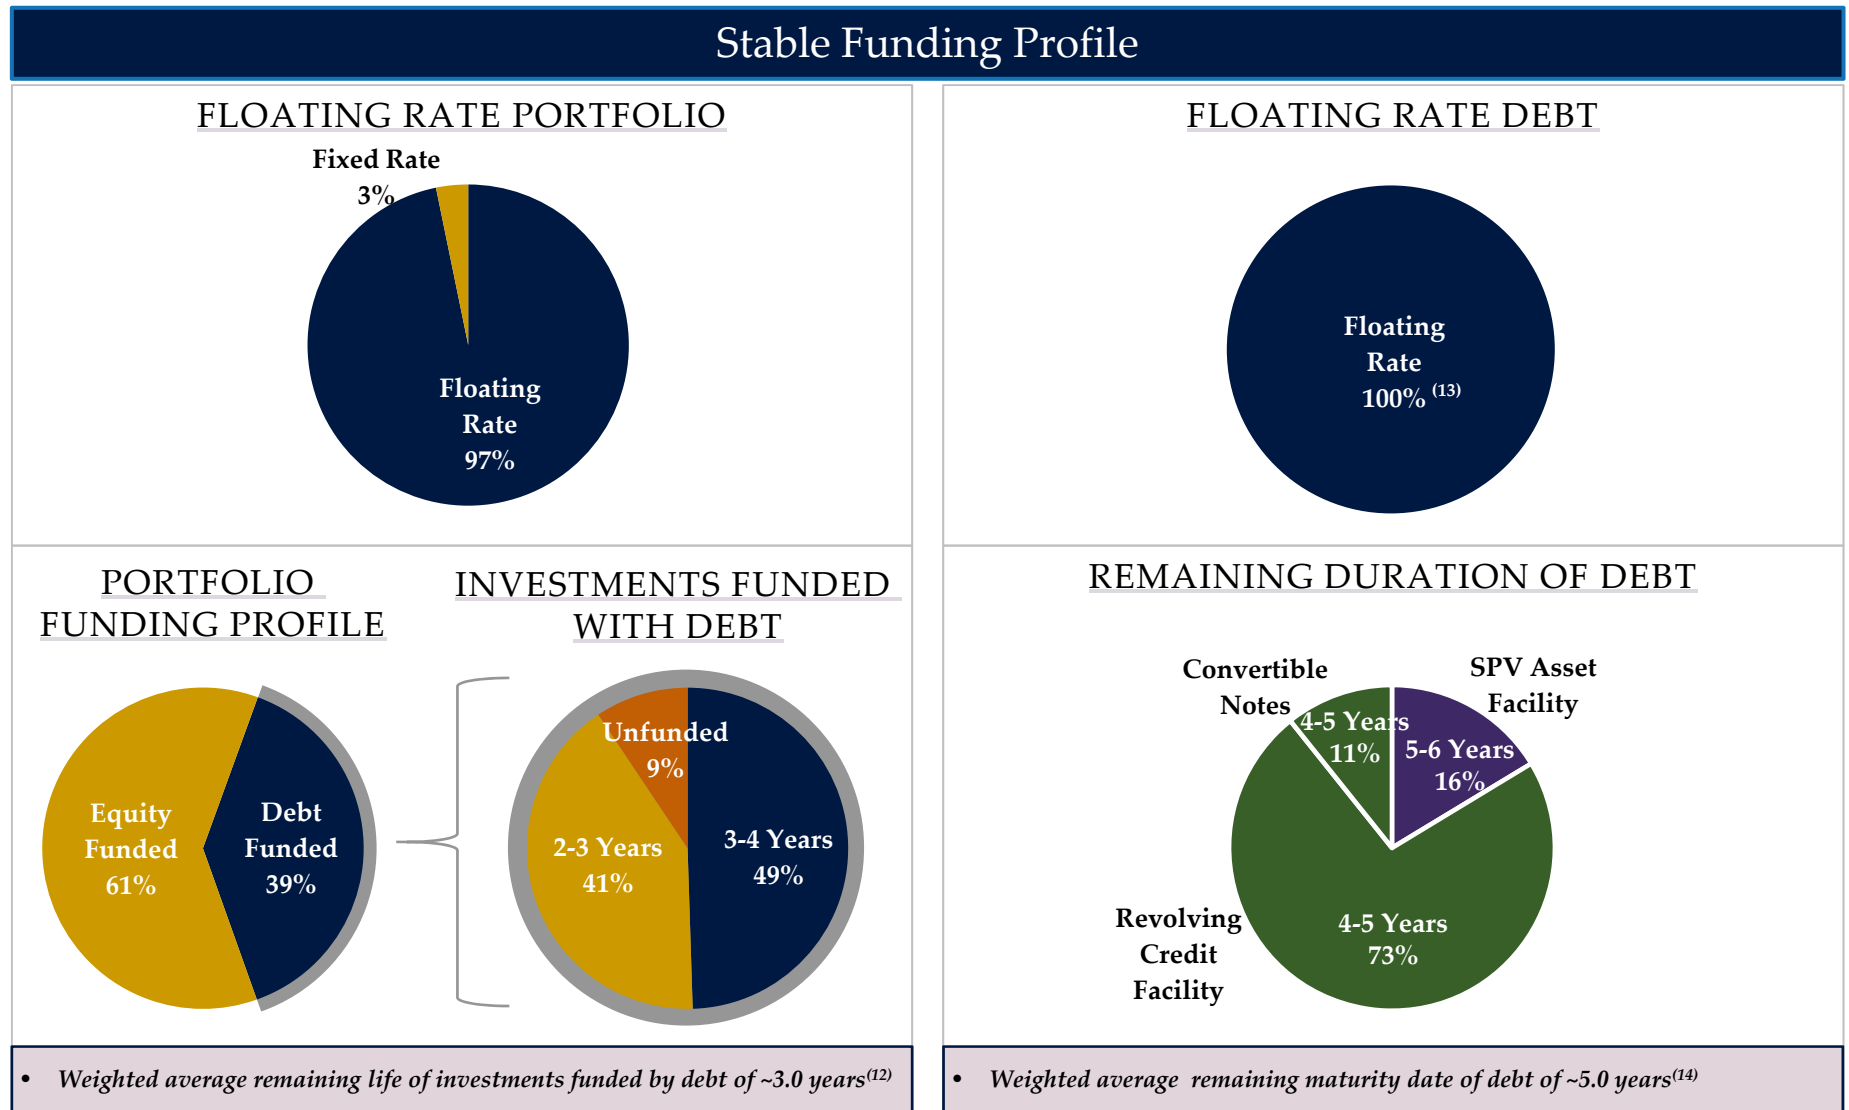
Stable Funding Profile

FLOATING RATE PORTFOLIO

Fixed Rate 3%

Floating Rate 97%

FLOATING RATE DEBT

Floating Rate 100% $^{(13)}$

PORTFOLIO FUNDING PROFILE

Equity Funded 61%

Debt Funded 39%

INVESTMENTS FUNDED WITH DEBT

Unfunded 9%

2-3 Years 41%

3-4 Years 49%

REMAINING DURATION OF DEBT

Convertible Notes

4-5 Years 11%

SPV Asset Facility

5-6 Years 16%

Revolving Credit Facility

4-5 Years 73%

• Weighted average remaining life of investments funded by debt of ~3.0 years$^{(12)}$

• Weighted average remaining maturity date of debt of ~5.0 years$^{(14)}$